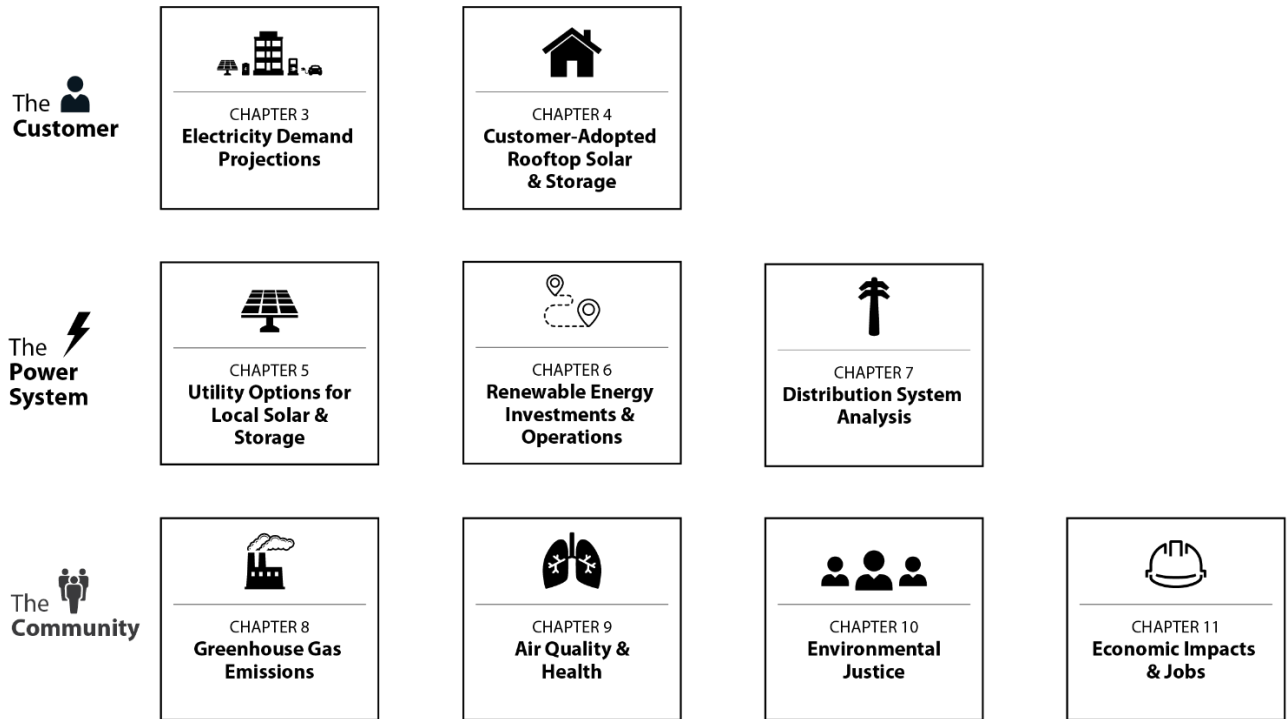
The Customer

CHAPTER 3
Electricity Demand Projections

CHAPTER 4
Customer-Adopted Rooftop Solar & Storage

The Power System

CHAPTER 5
Utility Options for Local Solar & Storage

CHAPTER 6
Renewable Energy Investments & Operations

CHAPTER 7
Distribution System Analysis

The Community

CHAPTER 8
Greenhouse Gas Emissions

CHAPTER 9
Air Quality & Health

CHAPTER 10
Environmental Justice

CHAPTER 11
Economic Impacts & Jobs